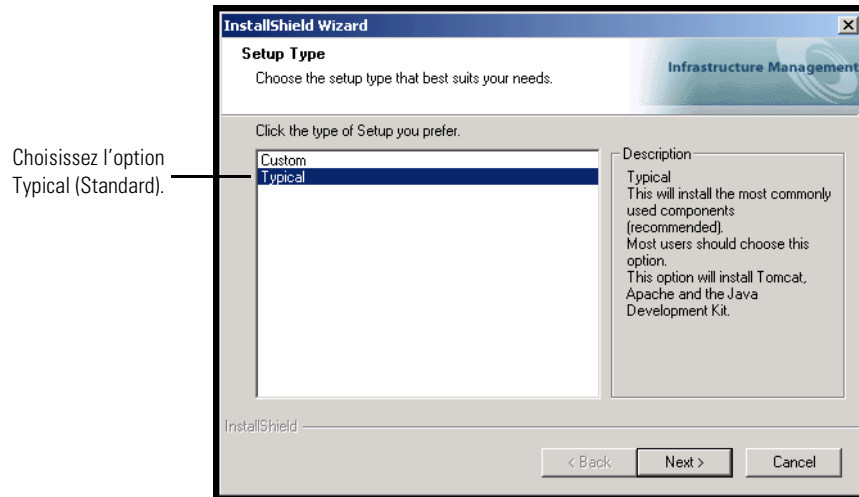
Choisissez l'option Typical (Standard).

InstallShield Wizard

Setup Type

Choose the setup type that best suits your needs.

Infrastructure Management

Click the type of Setup you prefer.

Custom
Typical

Description

Typical
This will install the most commonly used components (recommended).
Most users should choose this option.
This option will install Tomcat, Apache and the Java Development Kit.

InstallShield

< Back
Next >
Cancel